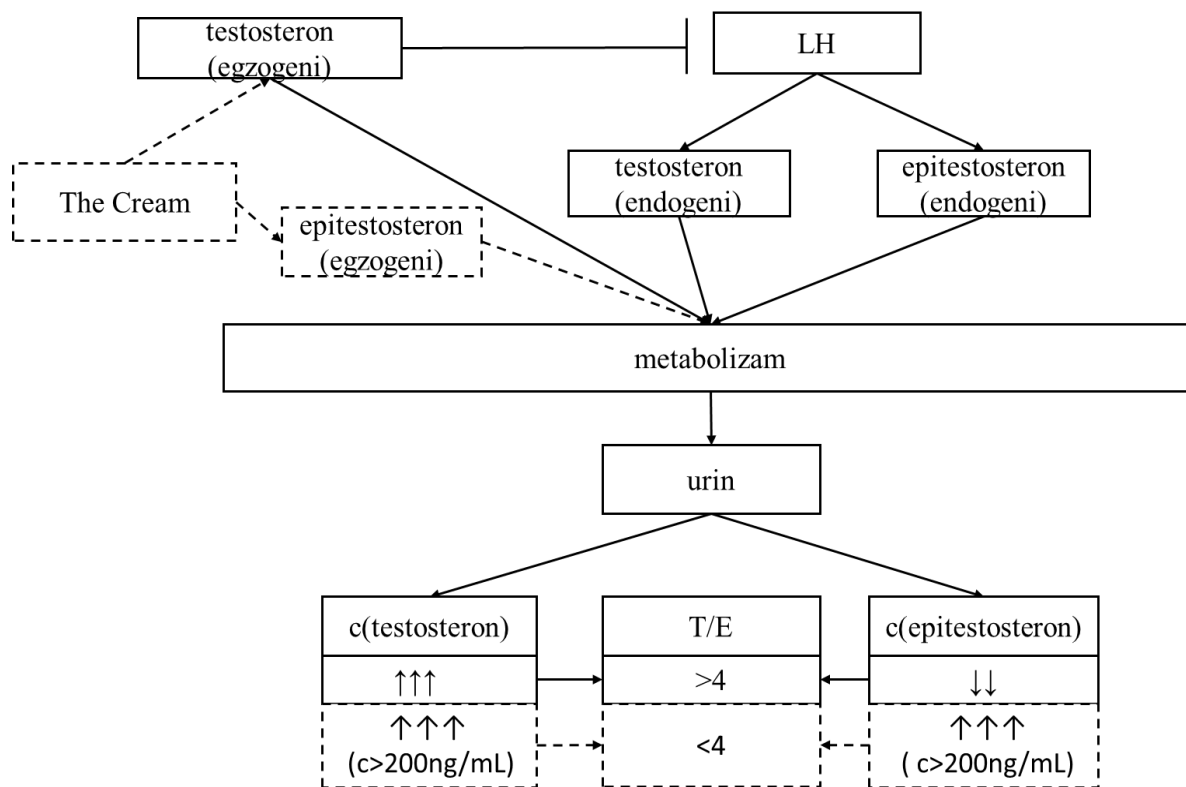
testosteron (egzogeni)

LH

The Cream

epitestosteron (egzogeni)

testosteron (endogeni)

epitestosteron (endogeni)

metabolizam

urin

c(testosteron)

↑↑↑

↑↑↑ (c>200ng/mL)

T/E

>4

<4

c(epitestosteron)

↓↓

↑↑↑ ( c>200ng/mL)